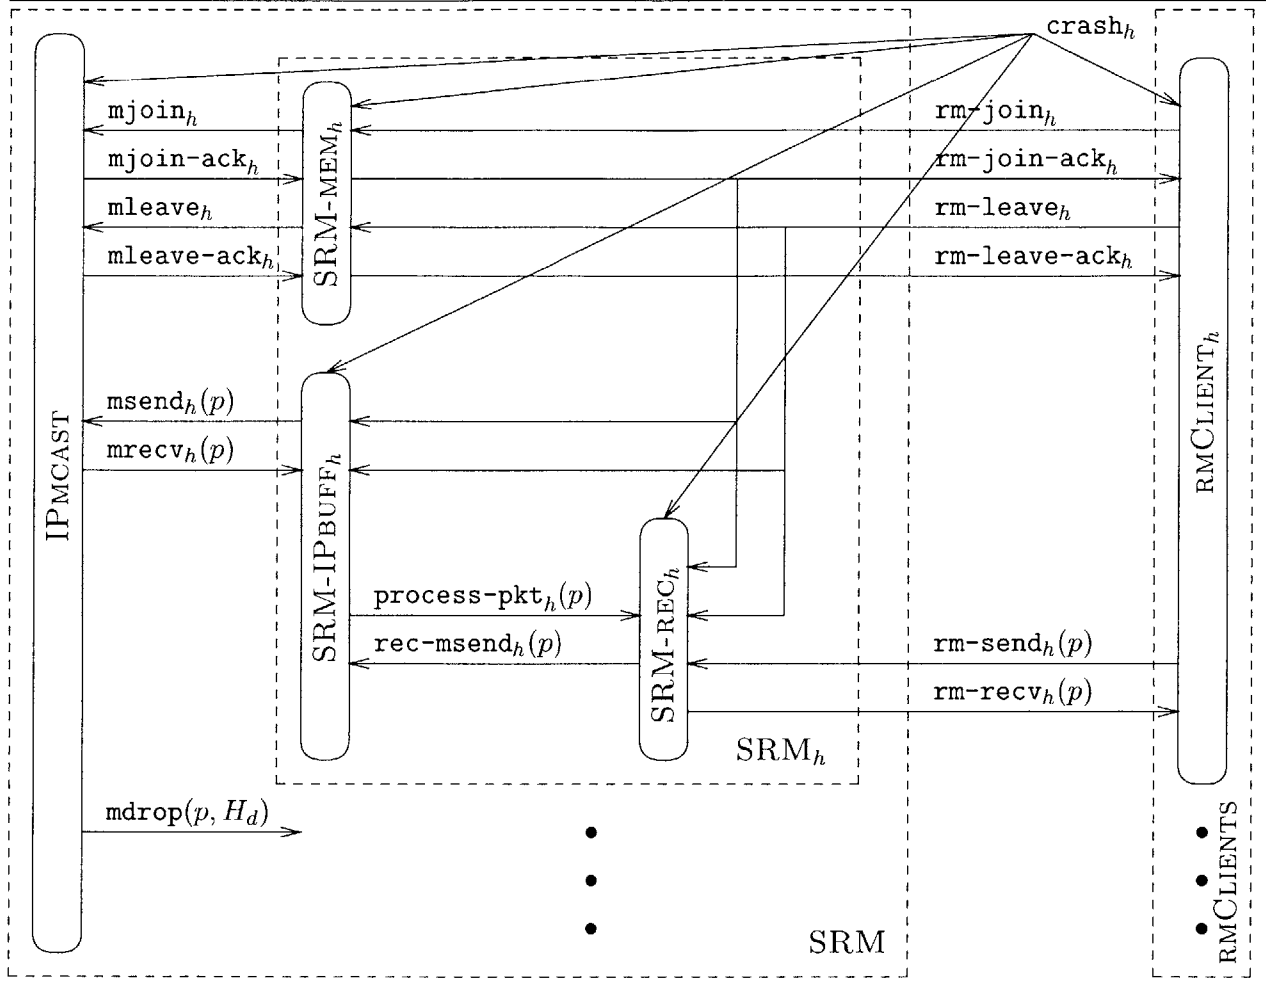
crash$_h$

IPMCAST

mjoin$_h$

mjoin-ack$_h$

mleave$_h$

mleave-ack$_h$

SRM-MEM$_h$

rm-join$_h$

rm-join-ack$_h$

rm-leave$_h$

rm-leave-ack$_h$

msend$_h(p)$

mrecv$_h(p)$

SRM-IPBUFF$_h$

process-pkt$_h(p)$

rec-msend$_h(p)$

SRM-REC$_h$

rm-send$_h(p)$

rm-recv$_h(p)$

RMCLIENT$_h$

SRM$_h$

mdrop$(p, H_d)$

SRM

RMCLIENTS